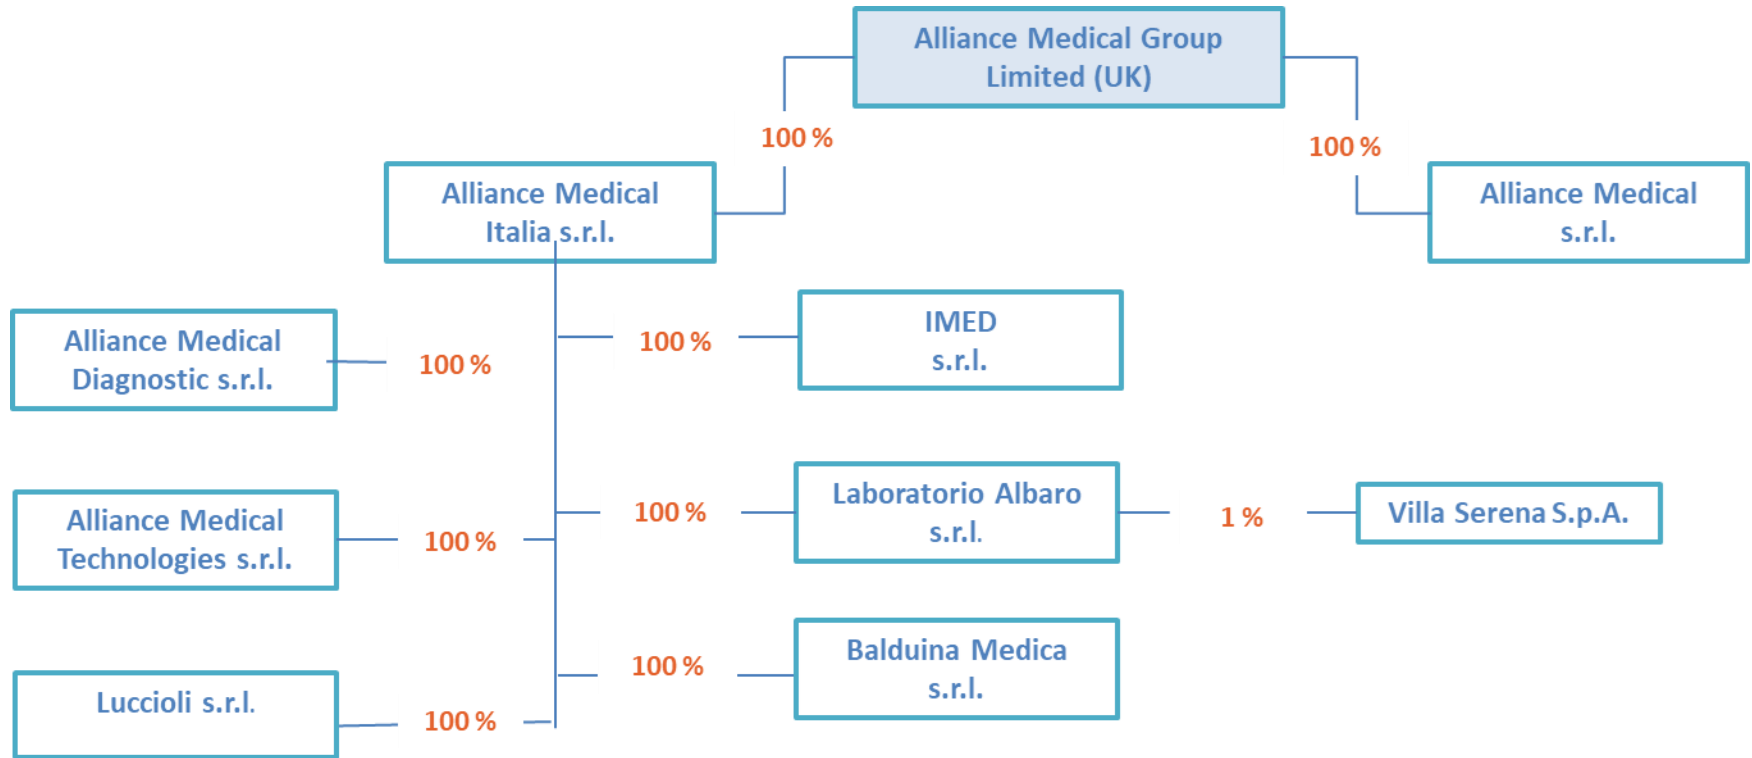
Alliance Medical Group Limited (UK)

100 %

100 %

Alliance Medical Italia s.r.l.

Alliance Medical s.r.l.

Alliance Medical Diagnostic s.r.l.

100 %

100 %

IMED s.r.l.

Alliance Medical Technologies s.r.l.

100 %

100 %

Laboratorio Albaro s.r.l.

1 %

Villa Serena S.p.A.

100 %

Balduina Medica s.r.l.

Luccioli s.r.l.

100 %